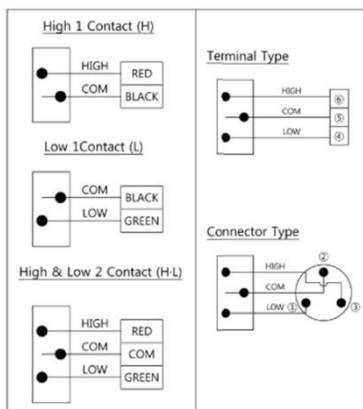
High 1 Contact (H)

HIGH
RED
COM
BLACK

Low 1Contact (L)

COM
BLACK
LOW
GREEN

High & Low 2 Contact (H·L)

HIGH
RED
COM
COM
LOW
GREEN

Terminal Type

HIGH
⑥
COM
⑤
LOW
④

Connector Type

HIGH
②
COM
LOW ①
③